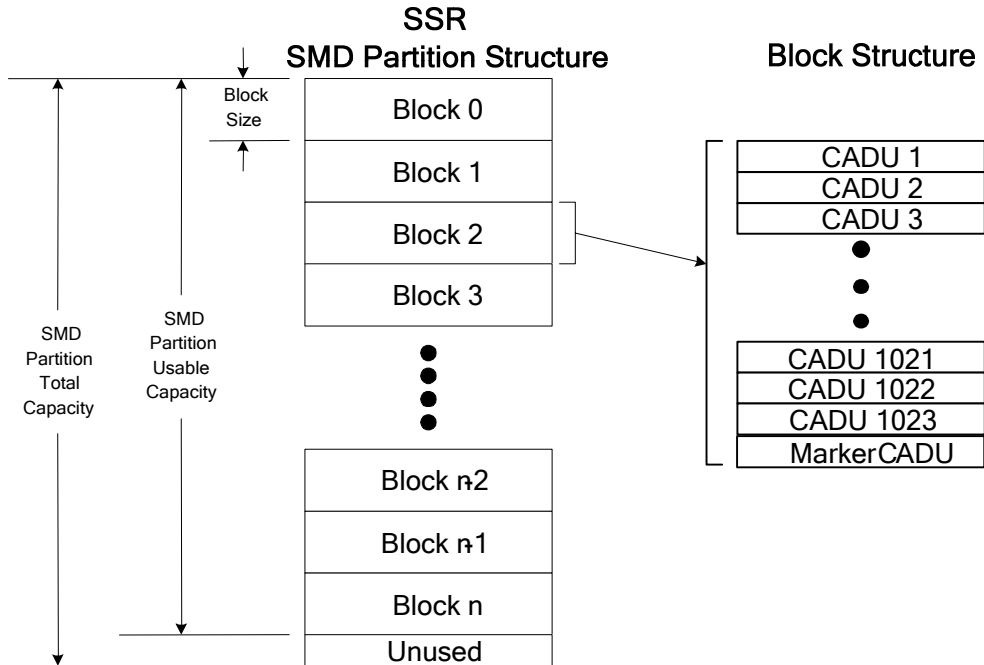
SSR
SMD Partition Structure

Block Structure

SMD Partition Total Capacity

SMD Partition Usable Capacity

Block Size

Block 0
Block 1
Block 2
Block 3
Block n-2
Block n-1
Block n
Unused

CADU 1
CADU 2
CADU 3
CADU 1021
CADU 1022
CADU 1023
MarkerCADU